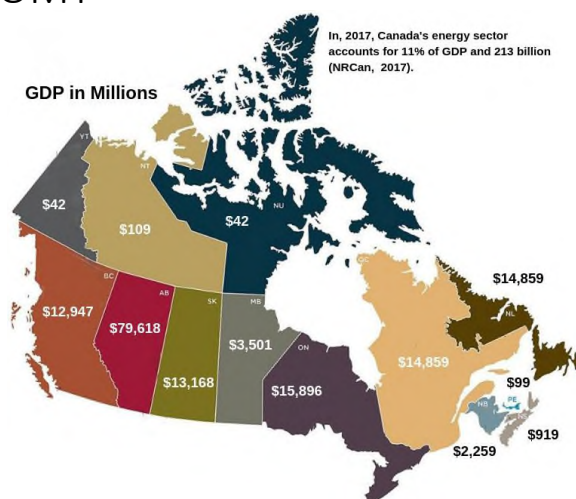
GMT

In, 2017, Canada's energy sector accounts for 11% of GDP and 213 billion (NRCan, 2017).

GDP in Millions

YT
$42
NT
$109
NU
$42
BC
$12,947
AB
$79,618
SK
$13,168
MB
$3,501
ON
$15,896
QC
$14,859
NL
$14,859
NB
$2,259
PE
$99
NS
$919